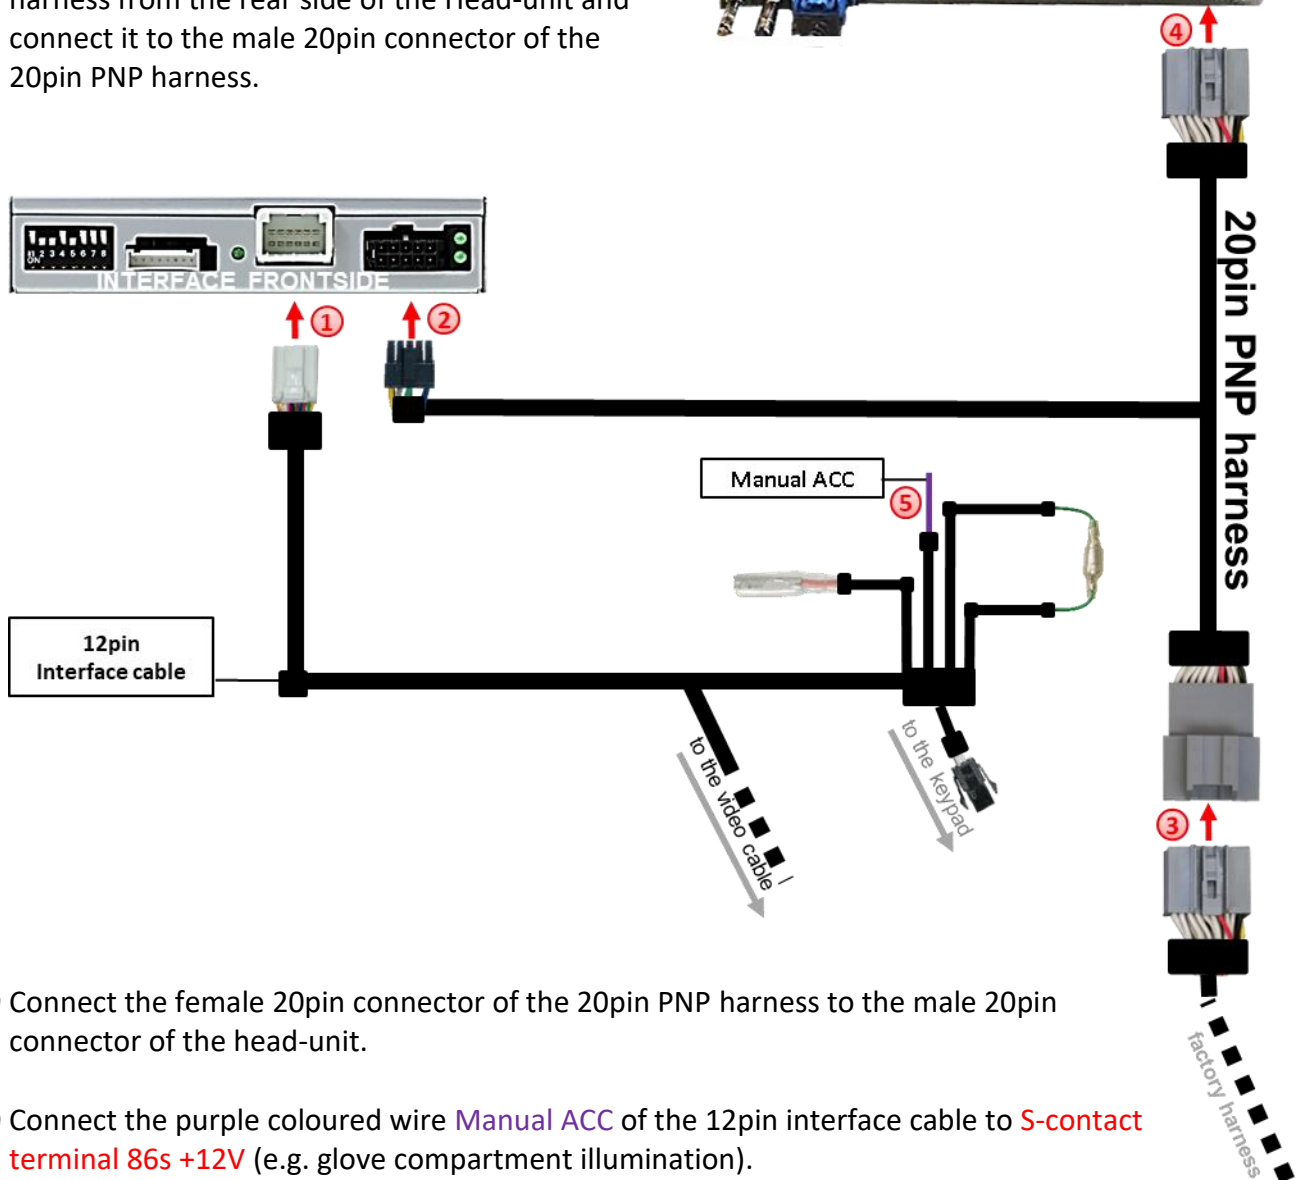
harness from the rear side of the head-unit and connect it to the male 20pin connector of the 20pin PNP harness.

ON 1 2 3 4 5 6 7 8
INTERFACE FRONTSIDE

1
2
4
3
5

20pin PNP harness

Manual ACC

12pin
Interface cable

to the video cable
to the keypad
factory harness

Connect the female 20pin connector of the 20pin PNP harness to the male 20pin connector of the head-unit.

Connect the purple coloured wire Manual ACC of the 12pin interface cable to S-contact terminal 86s +12V (e.g. glove compartment illumination).